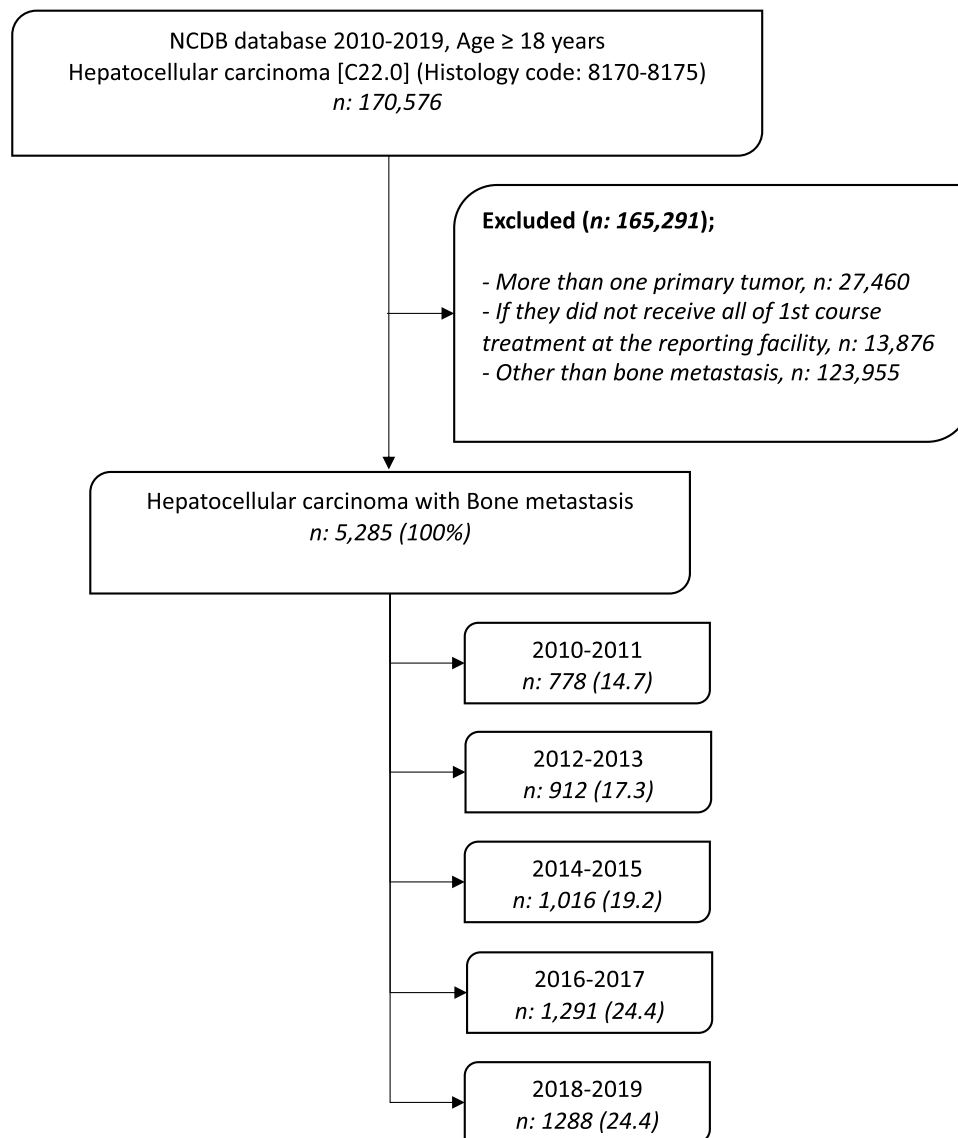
NCDB database 2010-2019, Age ≥ 18 years
Hepatocellular carcinoma [C22.0] (Histology code: 8170-8175)
n: 170,576

Excluded (n: 165,291);

- More than one primary tumor, n: 27,460
- If they did not receive all of 1st course treatment at the reporting facility, n: 13,876
- Other than bone metastasis, n: 123,955

Hepatocellular carcinoma with Bone metastasis
n: 5,285 (100%)

2010-2011
n: 778 (14.7)

2012-2013
n: 912 (17.3)

2014-2015
n: 1,016 (19.2)

2016-2017
n: 1,291 (24.4)

2018-2019
n: 1288 (24.4)